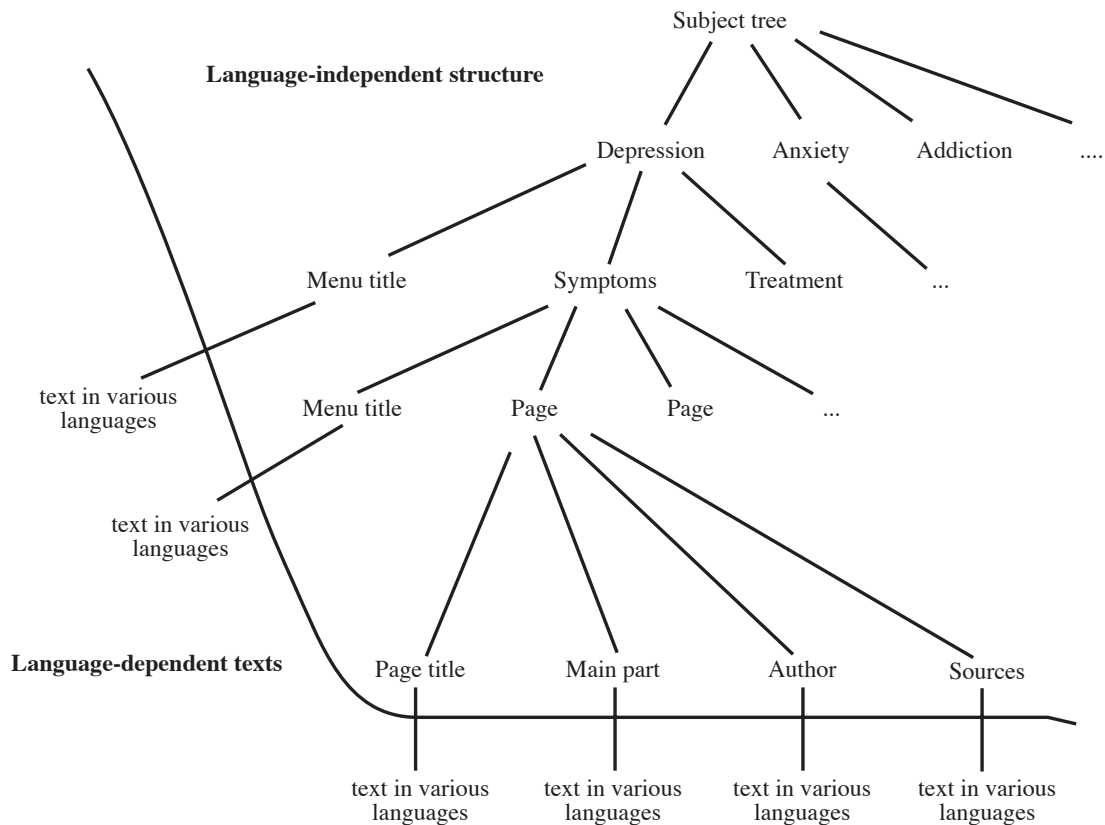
Subject tree

Language-independent structure

Depression

Anxiety

Addiction

....

Menu title

Symptoms

Treatment

...

text in various languages

Menu title

Page

Page

...

text in various languages

Language-dependent texts

Page title

Main part

Author

Sources

text in various languages

text in various languages

text in various languages

text in various languages